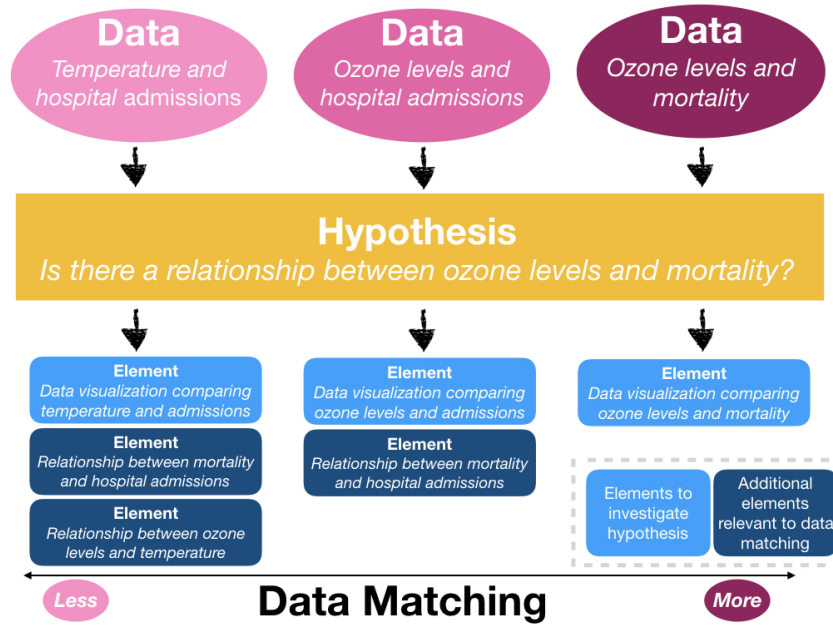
Data
Temperature and hospital admissions

Data
Ozone levels and hospital admissions

Data
Ozone levels and mortality

Hypothesis
Is there a relationship between ozone levels and mortality?

Element
Data visualization comparing temperature and admissions

Element
Relationship between mortality and hospital admissions

Element
Relationship between ozone levels and temperature

Element
Data visualization comparing ozone levels and admissions

Element
Relationship between mortality and hospital admissions

Element
Data visualization comparing ozone levels and mortality

Elements to investigate hypothesis

Additional elements relevant to data matching

Less

Data Matching

More